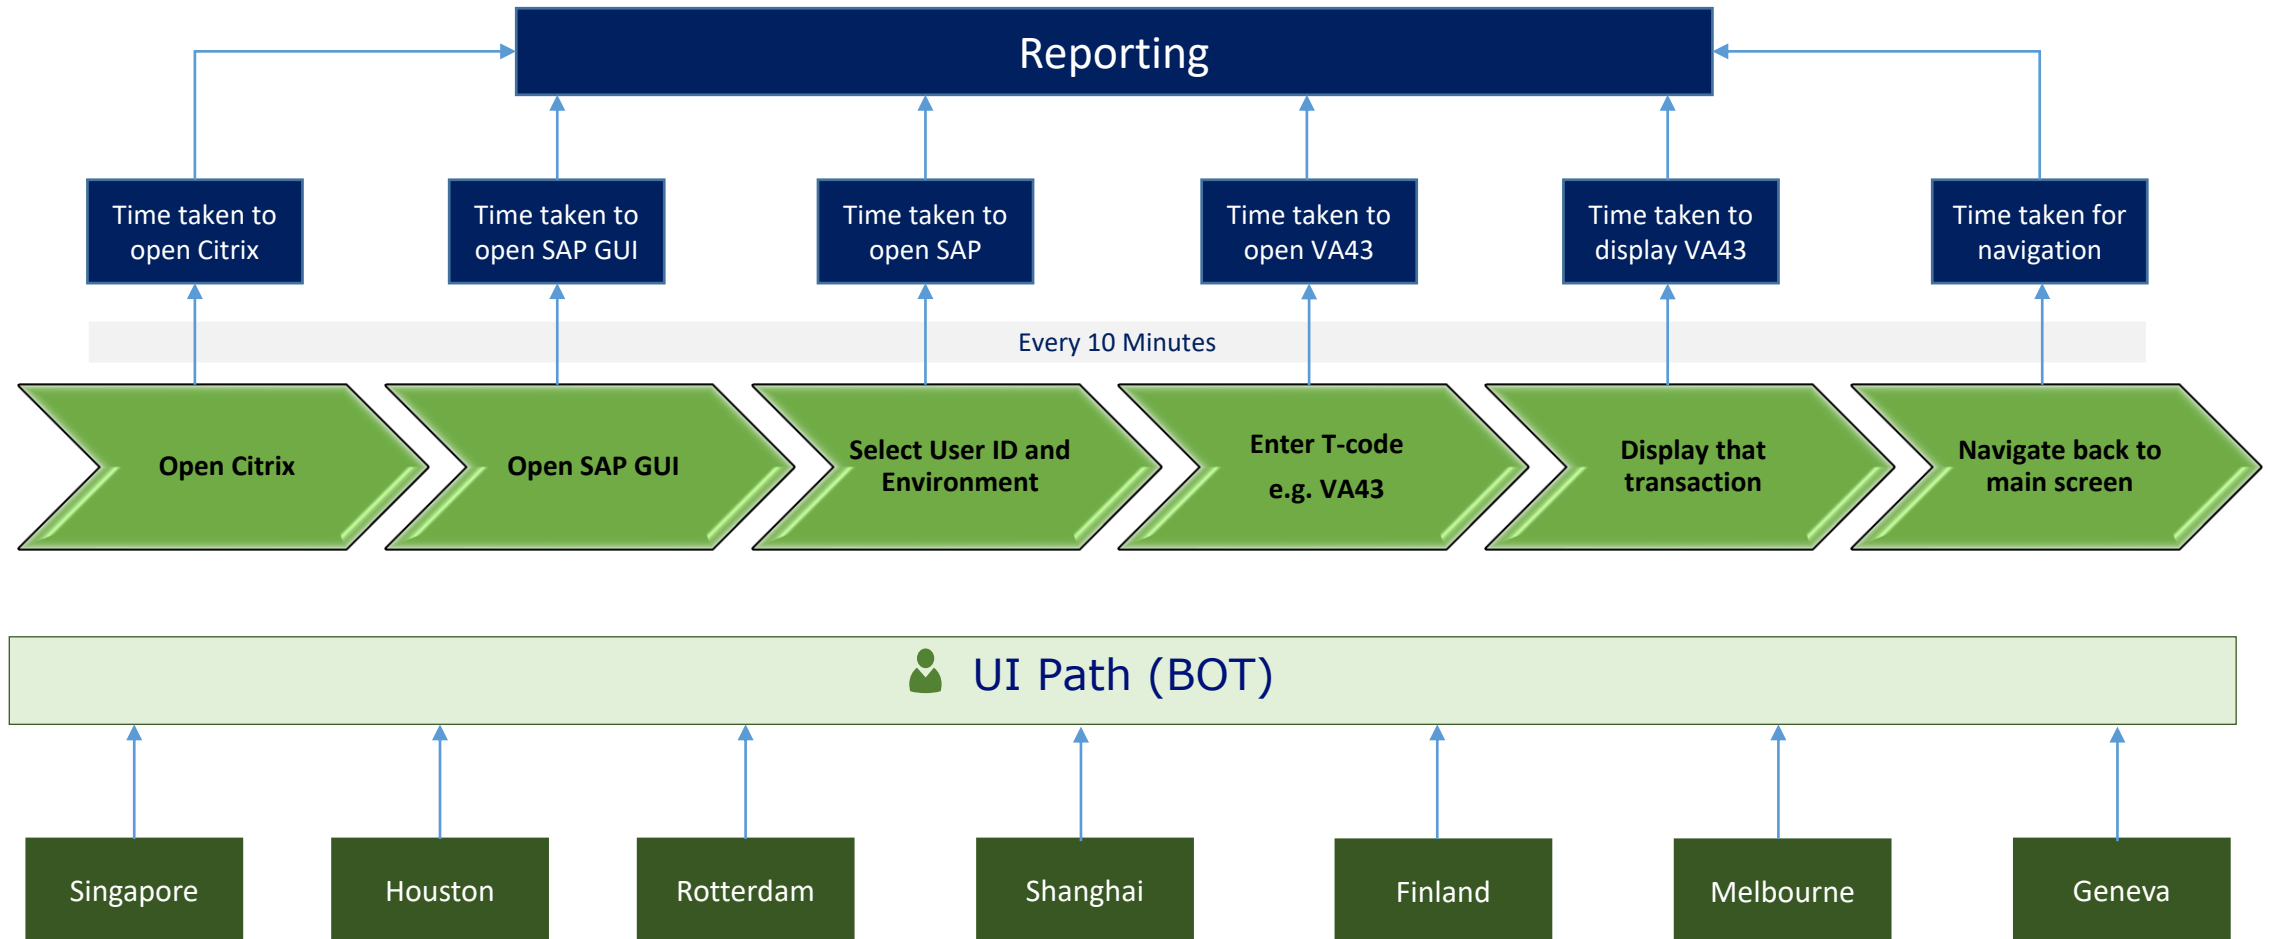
Reporting

Time taken to open Citrix

Time taken to open SAP GUI

Time taken to open SAP

Time taken to open VA43

Time taken to display VA43

Time taken for navigation

Every 10 Minutes

Open Citrix

Open SAP GUI

Select User ID and Environment

Enter T-code e.g. VA43

Display that transaction

Navigate back to main screen

UI Path (BOT)

Singapore

Houston

Rotterdam

Shanghai

Finland

Melbourne

Geneva